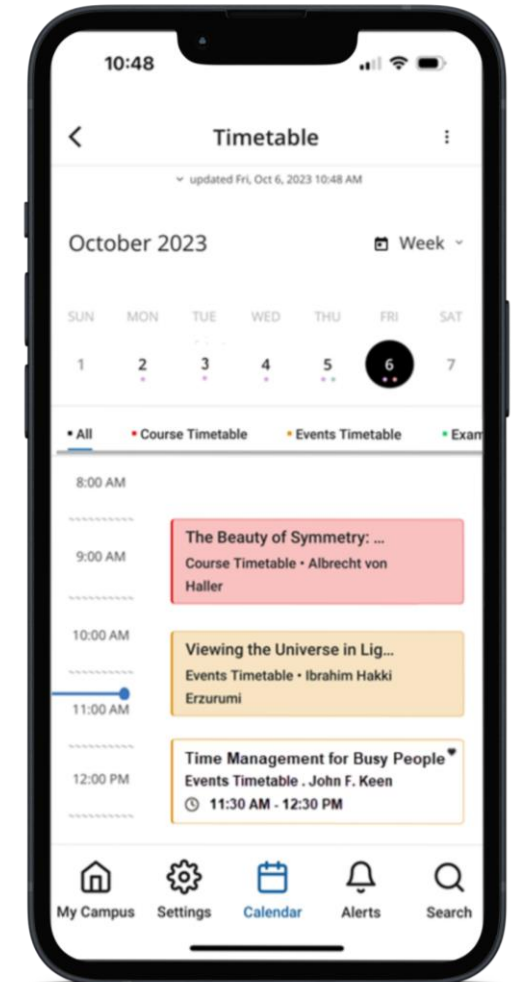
10:48

Timetable

updated Fri, Oct 6, 2023 10:48 AM

October 2023

Week

SUN MON TUE WED THU FRI SAT

1 2 3 4 5 6 7

• All • Course Timetable • Events Timetable • Exam

8:00 AM

9:00 AM

The Beauty of Symmetry: ...
Course Timetable • Albrecht von Haller

10:00 AM

Viewing the Universe in Lig...
Events Timetable • Ibrahim Hakki Erzurumi

11:00 AM

12:00 PM

Time Management for Busy People
Events Timetable . John F. Keen
11:30 AM - 12:30 PM

My Campus Settings Calendar Alerts Search